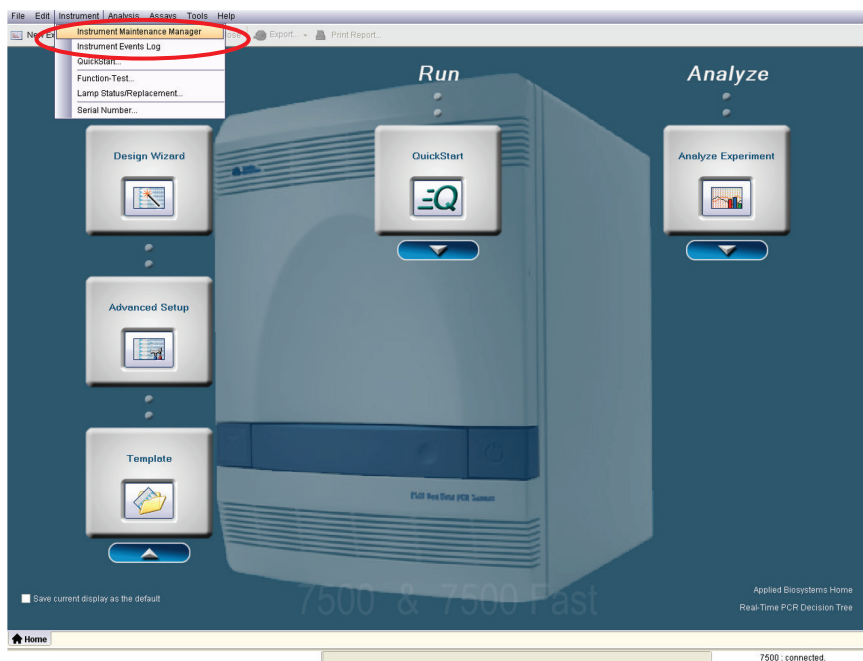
File Edit Instrument Analysis Assays Tools Help

New Ex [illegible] Close Export... Print Report...

Instrument Maintenance Manager
Instrument Events Log
QuickStart...
Function-Test...
Lamp Status/Replacement...
Serial Number...

Run

Analyze

Design Wizard

QuickStart

Analyze Experiment

Advanced Setup

Template

7500 Real-Time PCR System

7500 & 7500 Fast

Save current display as the default

Applied Biosystems Home

Real-Time PCR Decision Tree

Home

7500 : connected.